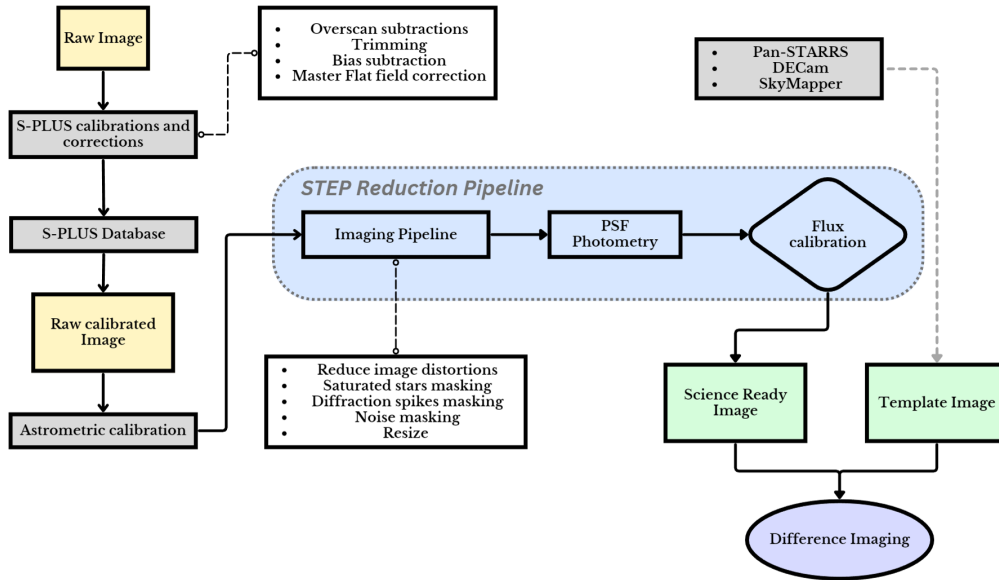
Raw Image

• Overscan subtractions
• Trimming
• Bias subtraction
• Master Flat field correction

S-PLUS calibrations and corrections

• Pan-STARRS
• DECam
• SkyMapper

STEP Reduction Pipeline

S-PLUS Database

Imaging Pipeline

PSF Photometry

Flux calibration

Raw calibrated Image

• Reduce image distortions
• Saturated stars masking
• Diffraction spikes masking
• Noise masking
• Resize

Science Ready Image

Template Image

Astrometric calibration

Difference Imaging